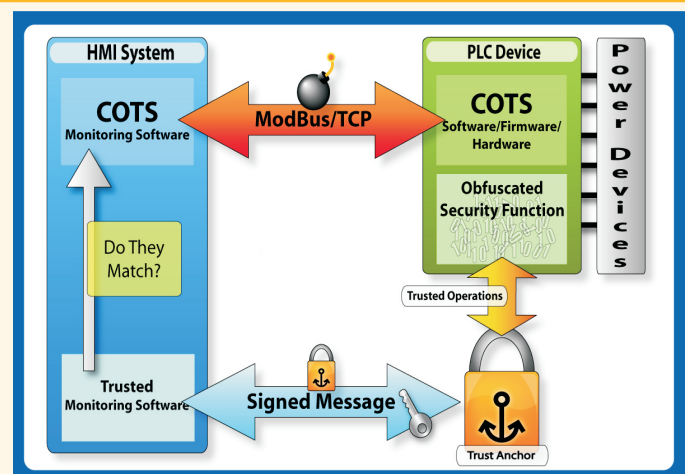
HMI System

COTS
Monitoring Software

ModBus/TCP

PLC Device

COTS
Software/Firmware/
Hardware

Obfuscated
Security Function

Power Devices

Do They Match?

Trusted Operations

Trusted
Monitoring Software

Signed Message

Trust Anchor